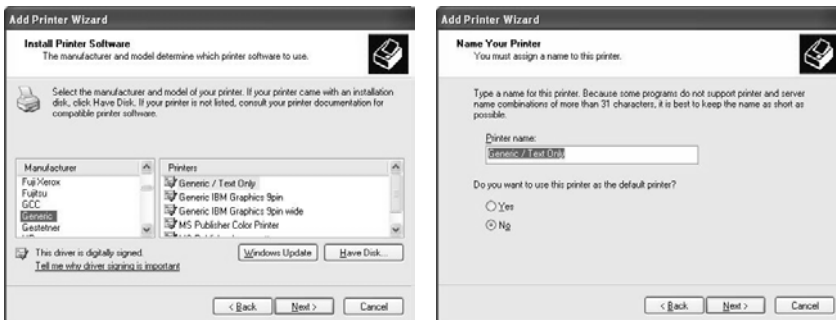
Add Printer Wizard

Install Printer Software
The manufacturer and model determine which printer software to use.

Select the manufacturer and model of your printer. If your printer came with an installation disk, click Have Disk. If your printer is not listed, consult your printer documentation for compatible printer software.

| Manufacturer | Printers |
|---|---|
| Fuji Xerox | Generic / Text Only |
| Fujitsu | Generic IBM Graphics 9pin |
| GCC | Generic IBM Graphics 9pin wide |
| Generic | MS Publisher Color Printer |
| Gestetner | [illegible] |

This driver is digitally signed.
Tell me why driver signing is important

Windows Update
Have Disk...

< Back
Next >
Cancel

Add Printer Wizard

Name Your Printer
You must assign a name to this printer.

Type a name for this printer. Because some programs do not support printer and server name combinations of more than 31 characters, it is best to keep the name as short as possible.

Printer name:
Generic / Text Only

Do you want to use this printer as the default printer?

Yes
No

< Back
Next >
Cancel